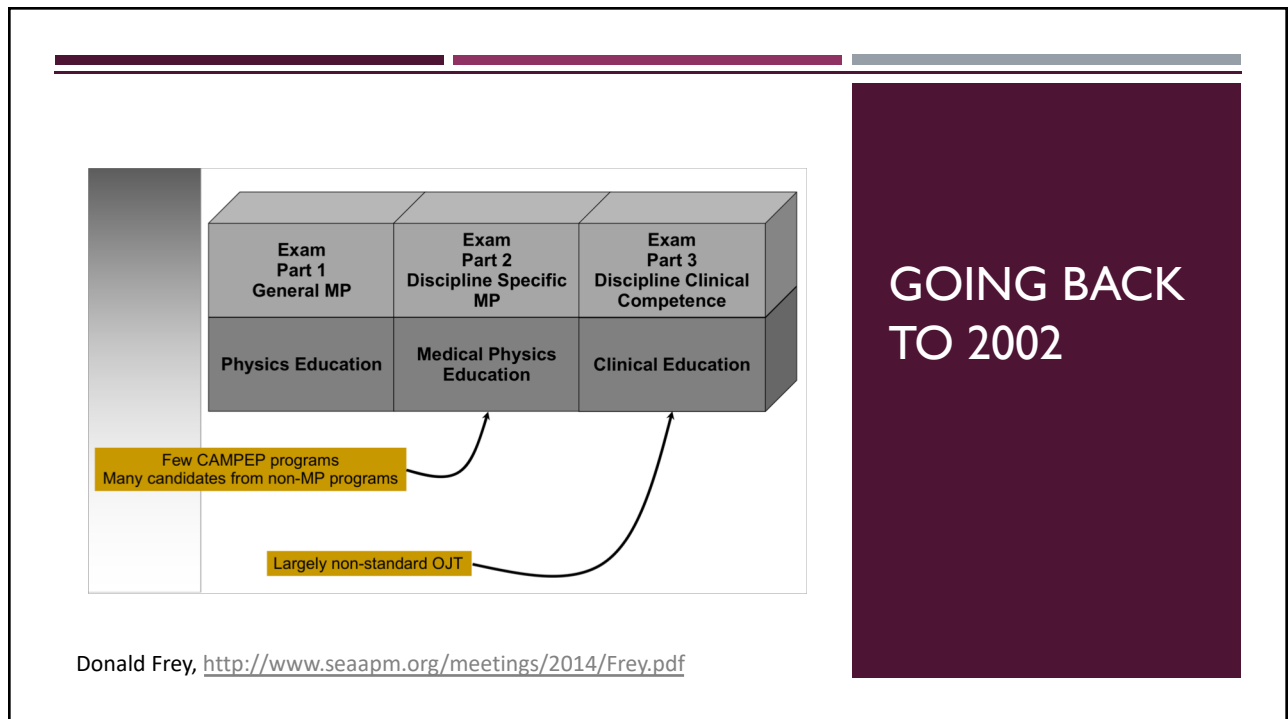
Exam
Part 1
General MP

Exam
Part 2
Discipline Specific MP

Exam
Part 3
Discipline Clinical Competence

Physics Education

Medical Physics Education

Clinical Education

Few CAMPEP programs
Many candidates from non-MP programs

Largely non-standard OJT

GOING BACK TO 2002

Donald Frey, http://www.seaapm.org/meetings/2014/Frey.pdf